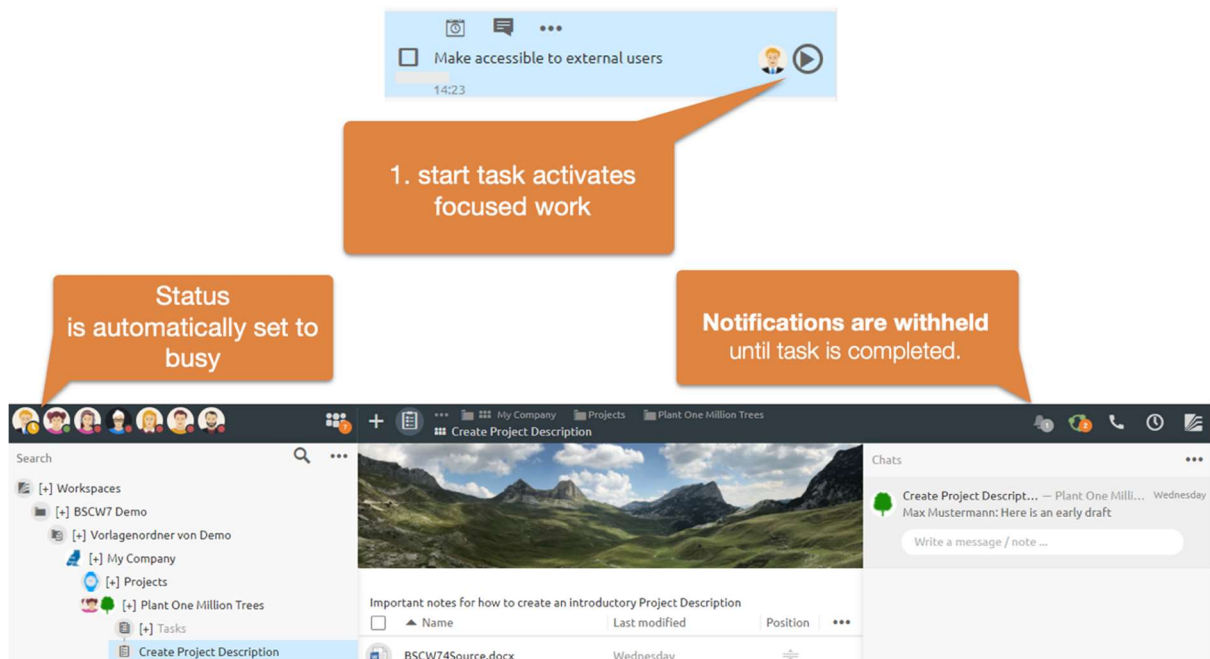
•••

Make accessible to external users

14:23

1. start task activates focused work

Status is automatically set to busy

**Notifications are withheld** until task is completed.

••• My Company Projects Plant One Million Trees
Create Project Description

Search •••

[+] Workspaces
[+] BSCW7 Demo
[+] Vorlagenordner von Demo
[+] My Company
[+] Projects
[+] Plant One Million Trees
[+] Tasks
Create Project Description

Important notes for how to create an introductory Project Description

| Name | Last modified | Position | ••• |
|---|---|---|---|
| BSCW74Source.docx | Wednesday | | |

Chats •••

Create Project Descript... — Plant One Milli... Wednesday
Max Mustermann: Here is an early draft

Write a message / note ...